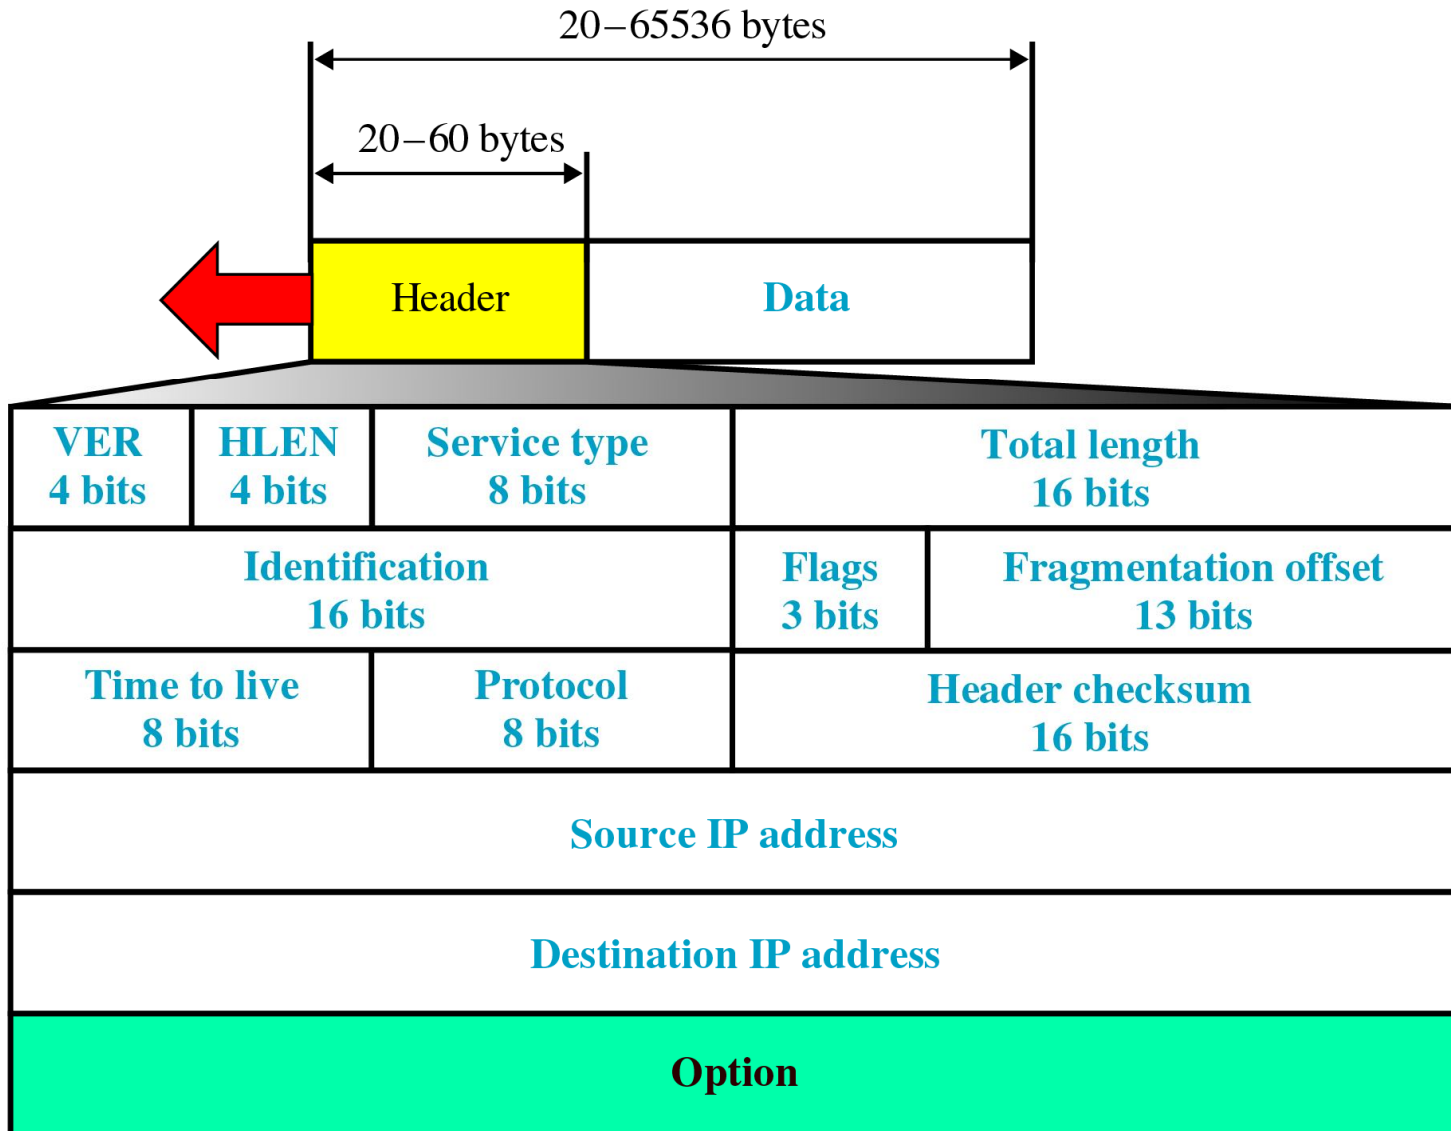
20–65536 bytes

20–60 bytes

Header

Data

VER
4 bits

HLEN
4 bits

Service type
8 bits

Total length
16 bits

Identification
16 bits

Flags
3 bits

Fragmentation offset
13 bits

Time to live
8 bits

Protocol
8 bits

Header checksum
16 bits

Source IP address

Destination IP address

Option